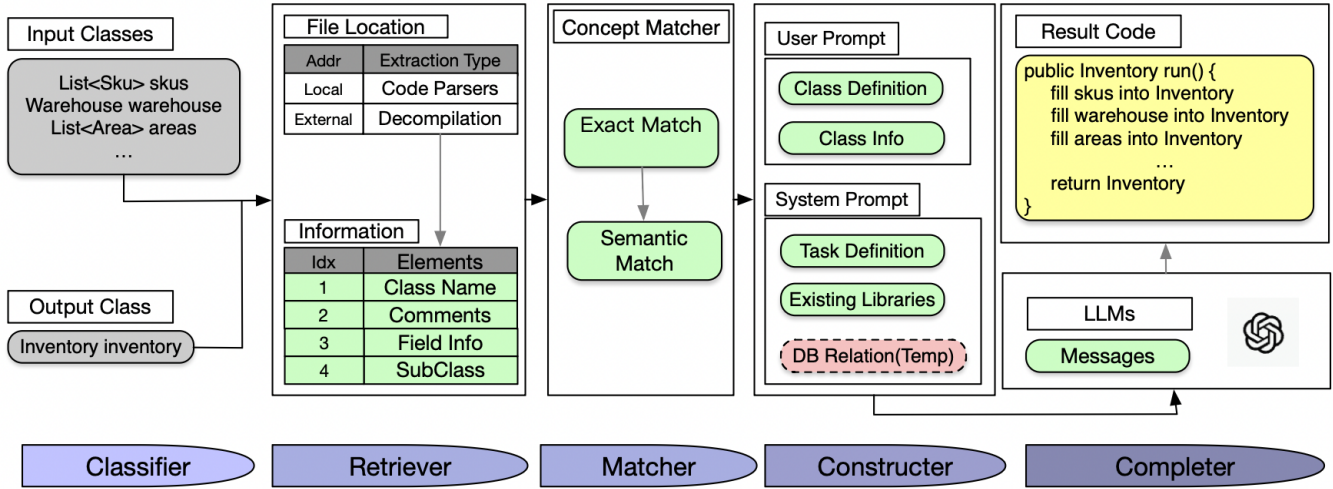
Input Classes

List<Sku> skus
Warehouse warehouse
List<Area> areas
…

Output Class

Inventory inventory

File Location

| Addr | Extraction Type |
|---|---|
| Local | Code Parsers |
| External | Decompilation |

Information

| Idx | Elements |
|---|---|
| 1 | Class Name |
| 2 | Comments |
| 3 | Field Info |
| 4 | SubClass |

Concept Matcher

Exact Match

Semantic Match

User Prompt

Class Definition

Class Info

System Prompt

Task Definition

Existing Libraries

DB Relation(Temp)

Result Code

public Inventory run() {
fill skus into Inventory
fill warehouse into Inventory
fill areas into Inventory
…
return Inventory
}

LLMs

Messages

Classifier

Retriever

Matcher

Constructer

Completer